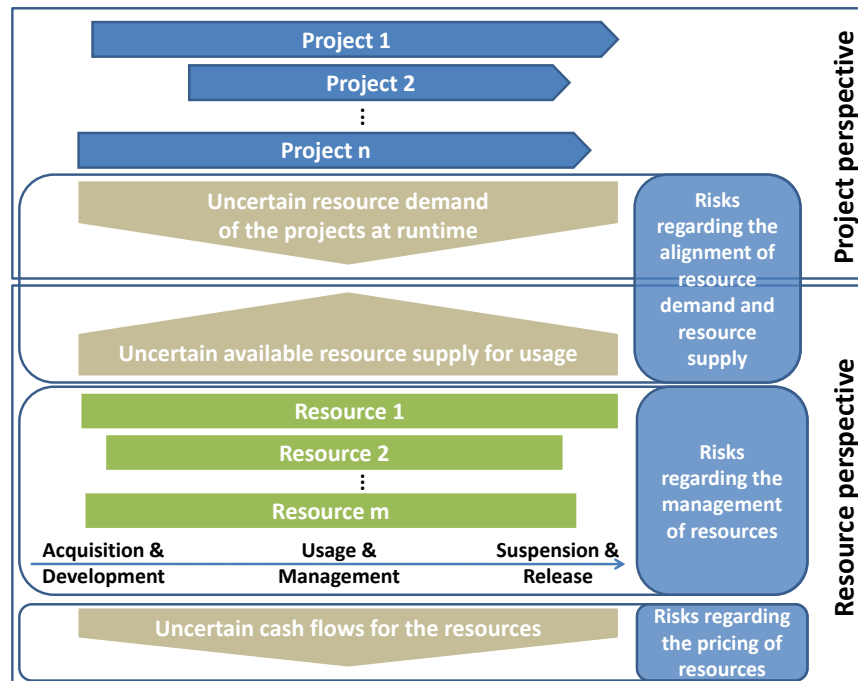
Project 1

Project 2

⋮

Project n

Uncertain resource demand of the projects at runtime

Risks regarding the alignment of resource demand and resource supply

Project perspective

Uncertain available resource supply for usage

Resource 1

Resource 2

⋮

Resource m

Risks regarding the management of resources

Acquisition & Development

Usage & Management

Suspension & Release

Resource perspective

Uncertain cash flows for the resources

Risks regarding the pricing of resources